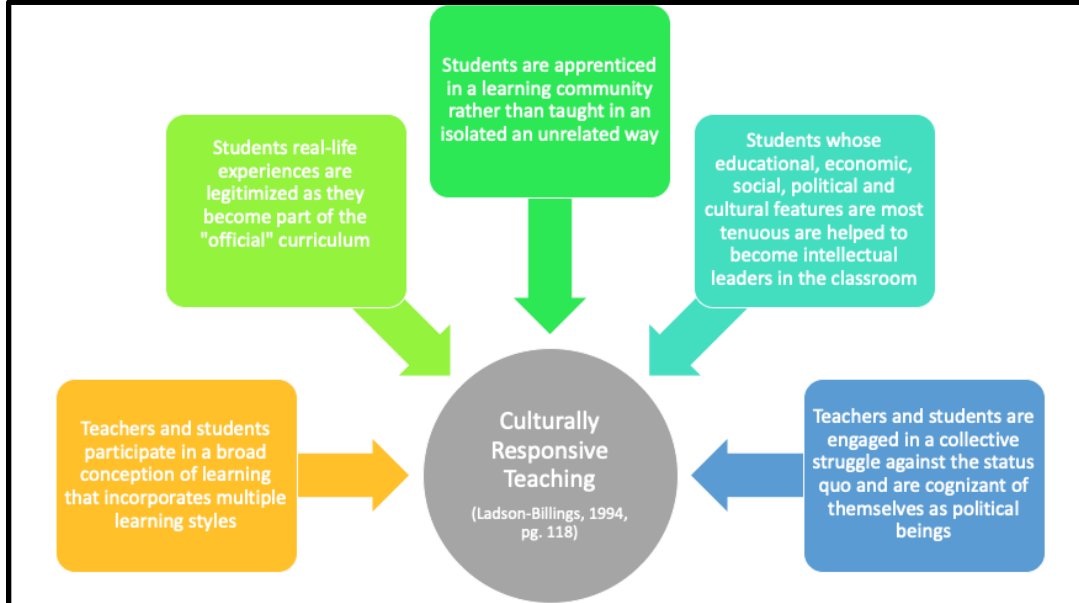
Students are apprenticed in a learning community rather than taught in an isolated an unrelated way

Students real-life experiences are legitimized as they become part of the "official" curriculum

Students whose educational, economic, social, political and cultural features are most tenuous are helped to become intellectual leaders in the classroom

Teachers and students participate in a broad conception of learning that incorporates multiple learning styles

Culturally Responsive Teaching

(Ladson-Billings, 1994, pg. 118)

Teachers and students are engaged in a collective struggle against the status quo and are cognizant of themselves as political beings